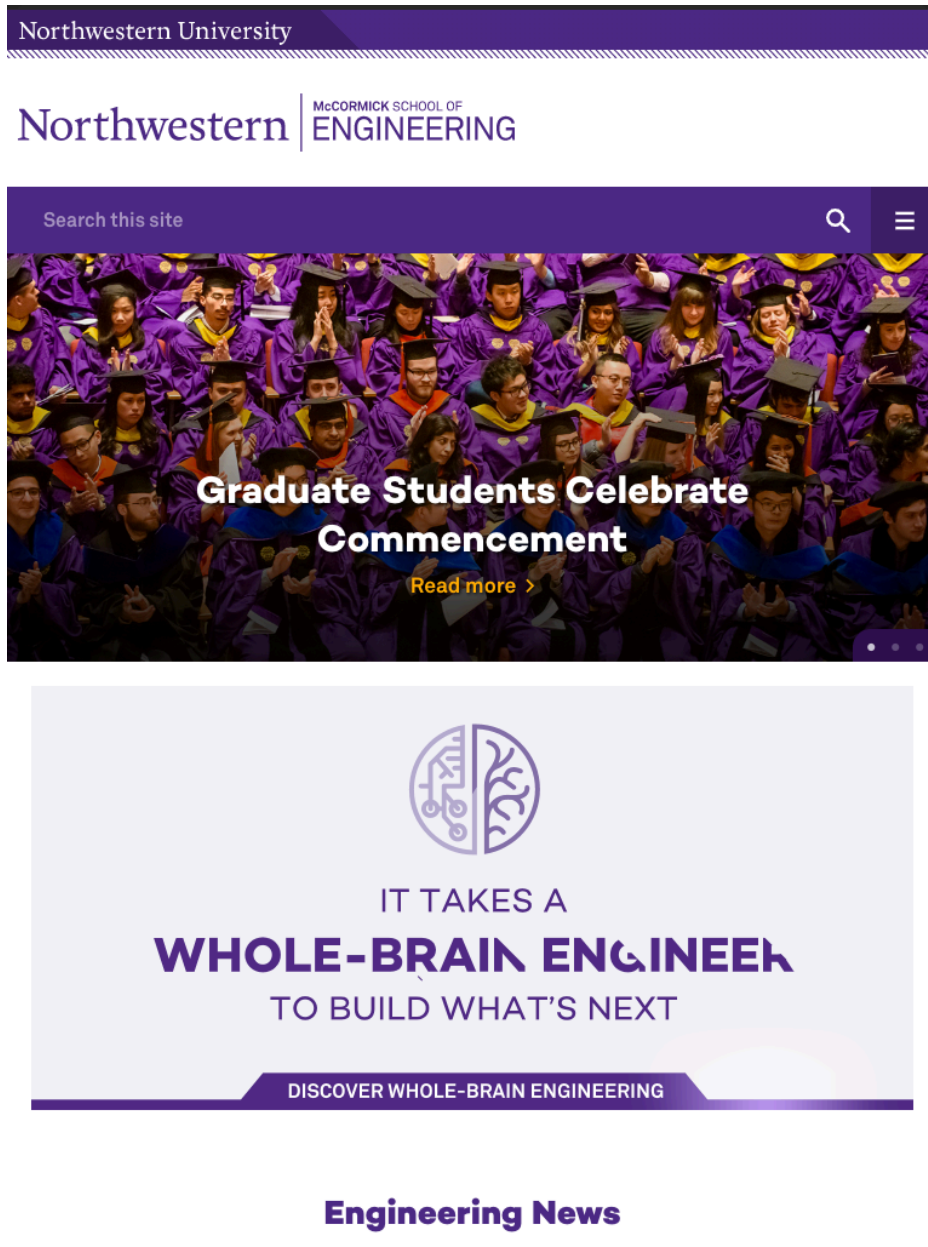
Northwestern University

Northwestern | McCORMICK SCHOOL OF ENGINEERING

Search this site

Graduate Students Celebrate Commencement

Read more >

IT TAKES A

WHOLE-BRAIN ENGINEER

TO BUILD WHAT'S NEXT

DISCOVER WHOLE-BRAIN ENGINEERING

Engineering News